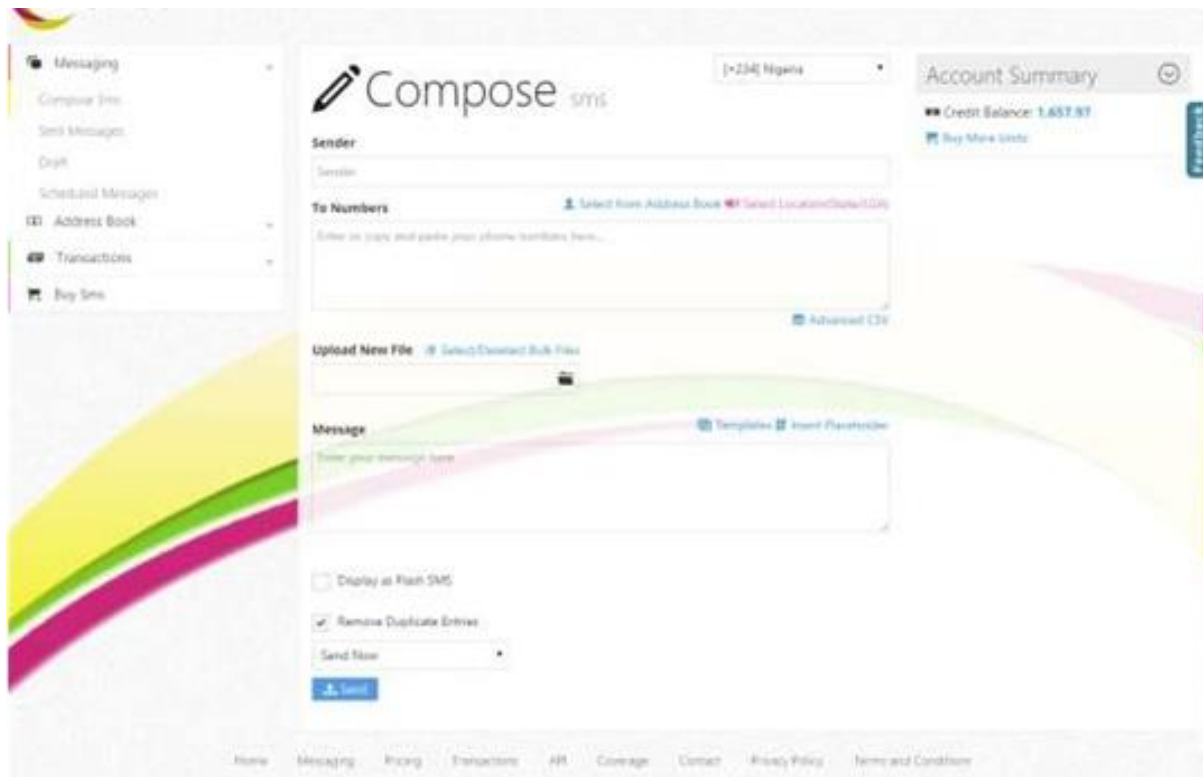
Messaging
Compose Sms
Sent Messages
Draft
Scheduled Messages
Address Book
Transactions
Buy Sms

Compose sms

[+234] Nigeria

Sender
Sender

To Numbers
Select from Address Book  Select Location/State/LGA
Enter or copy and paste your phone numbers here...

Advanced CSV

Upload New File  Select/Deselect Bulk Files

Message
Templates  Insert Placeholder
Enter your message here

Display as Flash SMS

Remove Duplicate Entries

Send Now

Send

Account Summary
Credit Balance: 1,657.97
Buy More Units

Feedback

Home  Messaging  Pricing  Transactions  API  Coverage  Contact  Privacy Policy  Terms and Conditions